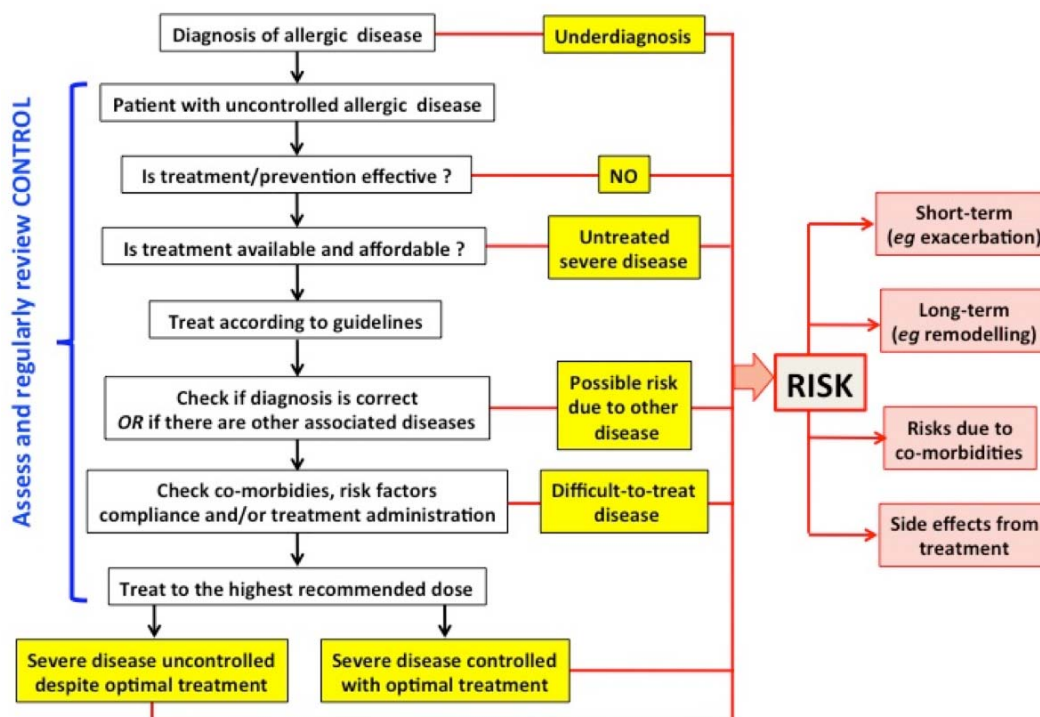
Diagnosis of allergic disease

Underdiagnosis

Assess and regularly review CONTROL

Patient with uncontrolled allergic disease

Is treatment/prevention effective ?

NO

Is treatment available and affordable ?

Untreated severe disease

Treat according to guidelines

Check if diagnosis is correct *OR* if there are other associated diseases

Possible risk due to other disease

Check co-morbidies, risk factors compliance and/or treatment administration

Difficult-to-treat disease

Treat to the highest recommended dose

Severe disease uncontrolled despite optimal treatment

Severe disease controlled with optimal treatment

RISK

Short-term (*eg* exacerbation)

Long-term (*eg* remodelling)

Risks due to co-morbidities

Side effects from treatment